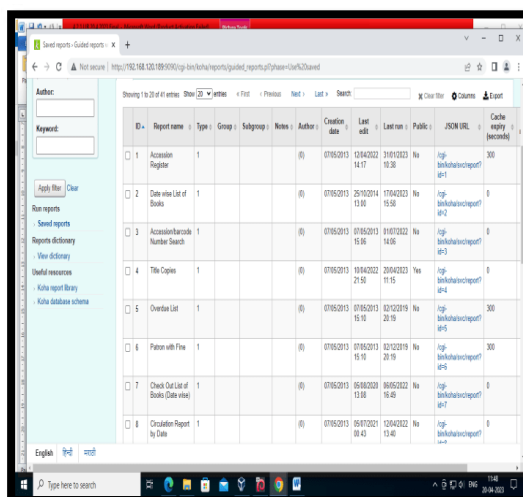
Saved reports › Guided reports › ×

Not secure | http://192.168.120.189:9090/cgi-bin/koha/reports/guided_reports.pl?phase=Use%20saved

Author:

Keyword:

Apply filter Clear

Run reports

Saved reports

Reports dictionary

View dictionary

Useful resources

Koha report library

Koha database schema

Showing 1 to 20 of 41 entries Show 20 entries « First ‹ Previous Next › Last » Search: Clear filter Columns Export

| | ID | Report name | Type | Group | Subgroup | Notes | Author | Creation date | Last edit | Last run | Public | JSON URL | Cache expiry (seconds) |
|---|---|---|---|---|---|---|---|---|---|---|---|---|---|
| | 1 | Accession Register | 1 | | | | (0) | 07/05/2013 | 12/04/2022 14:17 | 31/01/2023 10:38 | No | /cgi-bin/koha/svc/report?id=1 | 300 |
| | 2 | Date wise List of Books | 1 | | | | (0) | 07/05/2013 | 25/10/2014 13:00 | 17/04/2023 15:58 | No | /cgi-bin/koha/svc/report?id=2 | 0 |
| | 3 | Accession/barcode Number Search | 1 | | | | (0) | 07/05/2013 | 07/05/2013 15:06 | 01/07/2022 14:06 | No | /cgi-bin/koha/svc/report?id=3 | 0 |
| | 4 | Title Copies | 1 | | | | (0) | 07/05/2013 | 18/04/2022 21:50 | 20/04/2023 11:15 | Yes | /cgi-bin/koha/svc/report?id=4 | 0 |
| | 5 | Overdue List | 1 | | | | (0) | 07/05/2013 | 07/05/2013 15:10 | 02/12/2019 20:19 | No | /cgi-bin/koha/svc/report?id=5 | 300 |
| | 6 | Patron with Fine | 1 | | | | (0) | 07/05/2013 | 07/05/2013 15:10 | 02/12/2019 20:19 | No | /cgi-bin/koha/svc/report?id=6 | 300 |
| | 7 | Check Out List of Books (Date wise) | 1 | | | | (0) | 07/05/2013 | 05/08/2020 13:08 | 06/05/2022 16:49 | No | /cgi-bin/koha/svc/report?id=7 | 0 |
| | 8 | Circulation Report by Date | 1 | | | | (0) | 07/05/2013 | 05/07/2021 00:43 | 12/04/2022 13:40 | No | /cgi-bin/koha/svc/report?id=8 | 0 |

English हिन्दी मराठी

Type here to search

11:48
20-04-2023